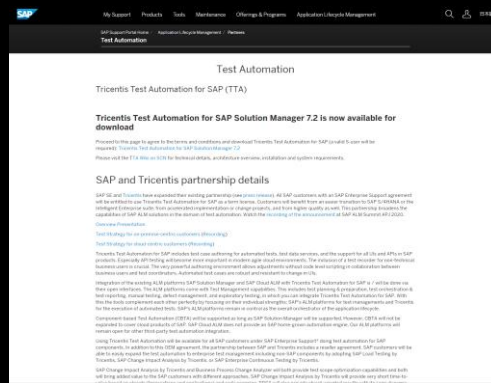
SAP My Support Products Tools Maintenance Offerings & Programs Application Lifecycle Management

SAP Support Portal Home / Application Lifecycle Management / Partners
Test Automation

Test Automation

Tricentis Test Automation for SAP (TTA)

Tricentis Test Automation for SAP Solution Manager 7.2 is now available for download

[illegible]

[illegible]

SAP and Tricentis partnership details

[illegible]

Overview Presentation

Test Strategy for on-premise centric customers (Recording)

Test Strategy for cloud centric customers (Recording)

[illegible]

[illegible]

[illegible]

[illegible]

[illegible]